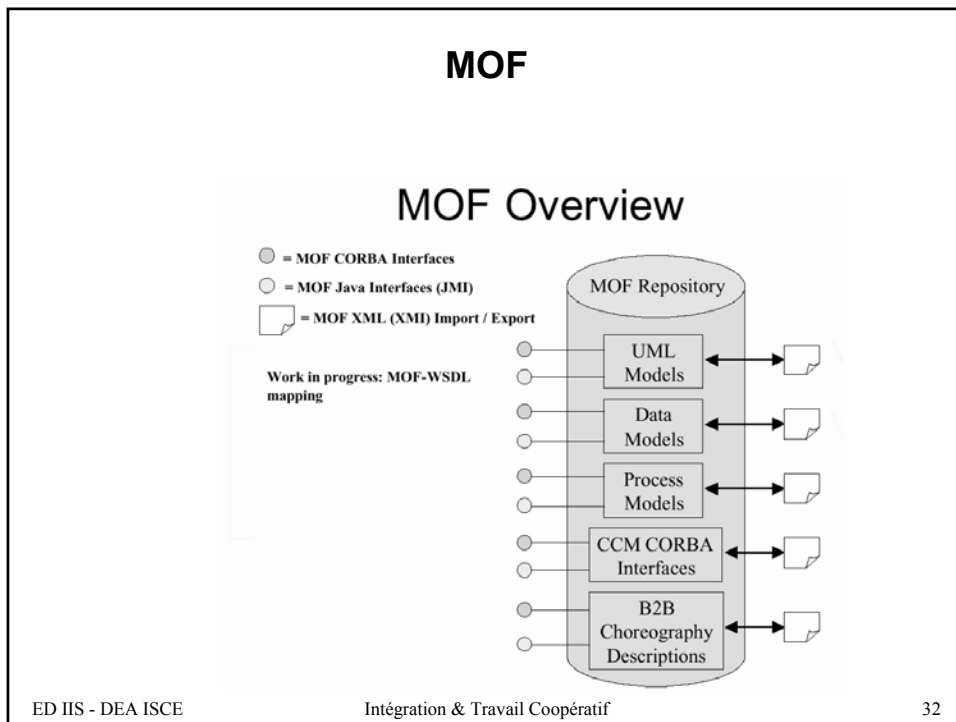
MOF

MOF Overview

= MOF CORBA Interfaces

= MOF Java Interfaces (JMI)

= MOF XML (XMI) Import / Export

Work in progress: MOF-WSDL mapping

MOF Repository

UML Models

Data Models

Process Models

CCM CORBA Interfaces

B2B Choreography Descriptions

ED IIS - DEA ISCE

Intégration & Travail Coopératif

32